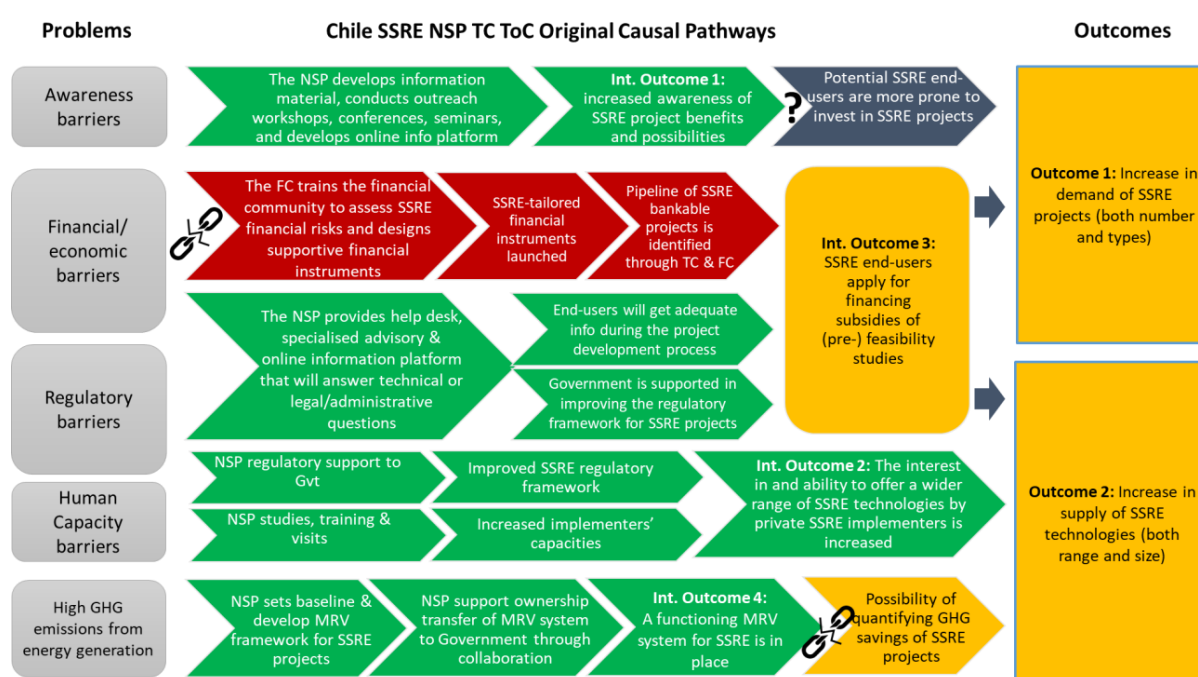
Problems

Chile SSRE NSP TC ToC Original Causal Pathways

Outcomes

Awareness barriers

The NSP develops information material, conducts outreach workshops, conferences, seminars, and develops online info platform

Int. Outcome 1: increased awareness of SSRE project benefits and possibilities

?

Potential SSRE end-users are more prone to invest in SSRE projects

Outcome 1: Increase in demand of SSRE projects (both number and types)

Financial/ economic barriers

The FC trains the financial community to assess SSRE financial risks and designs supportive financial instruments

SSRE-tailored financial instruments launched

Pipeline of SSRE bankable projects is identified through TC & FC

Int. Outcome 3: SSRE end-users apply for financing subsidies of (pre-) feasibility studies

The NSP provides help desk, specialised advisory & online information platform that will answer technical or legal/administrative questions

End-users will get adequate info during the project development process

Government is supported in improving the regulatory framework for SSRE projects

Regulatory barriers

NSP regulatory support to Gvt

Improved SSRE regulatory framework

Int. Outcome 2: The interest in and ability to offer a wider range of SSRE technologies by private SSRE implementers is increased

Human Capacity barriers

NSP studies, training & visits

Increased implementers' capacities

Outcome 2: Increase in supply of SSRE technologies (both range and size)

High GHG emissions from energy generation

NSP sets baseline & develop MRV framework for SSRE projects

NSP support ownership transfer of MRV system to Government through collaboration

Int. Outcome 4: A functioning MRV system for SSRE is in place

Possibility of quantifying GHG savings of SSRE projects